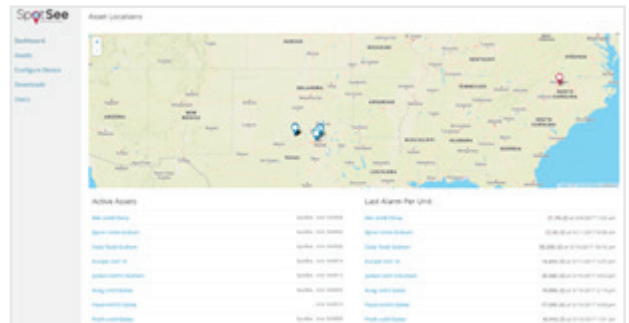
SpotSee

Asset Locations

Dashboard
Assets
Configure Device
Downloads
Users

KANSAS
KENTUCKY
VIRGINIA
MISSOURI
OKLAHOMA
ARKANSAS
TENNESSEE
NORTH CAROLINA
ARIZONA
NEW MEXICO
SOUTH CAROLINA
MISSISSIPPI
ALABAMA
GEORGIA
TEXAS
LOUISIANA

Active Assets

Last Alarm Per Unit

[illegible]